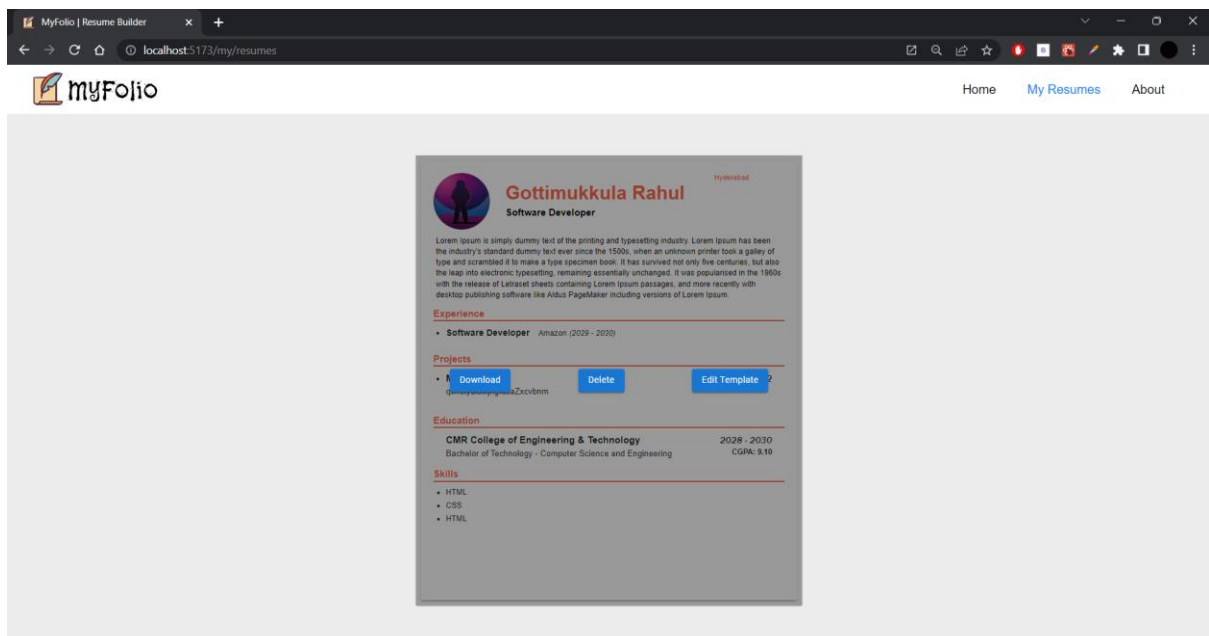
MyFolio | Resume Builder

localhost:5173/my/resumes

myFolio

Home My Resumes About

Hyderabad

Gottimukkula Rahul

Software Developer

Lorem Ipsum is simply dummy text of the printing and typesetting industry. Lorem Ipsum has been the industry's standard dummy text ever since the 1500s, when an unknown printer took a galley of type and scrambled it to make a type specimen book. It has survived not only five centuries, but also the leap into electronic typesetting, remaining essentially unchanged. It was popularised in the 1960s with the release of Letraset sheets containing Lorem Ipsum passages, and more recently with desktop publishing software like Aldus PageMaker including versions of Lorem Ipsum.

Experience

• Software Developer Amazon (2029 - 2030)

Projects

• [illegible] Download Delete Edit Template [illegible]

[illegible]Zxcvbnm

Education

CMR College of Engineering & Technology 2028 - 2030

Bachelor of Technology - Computer Science and Engineering CGPA: 9.10

Skills

• HTML
• CSS
• HTML